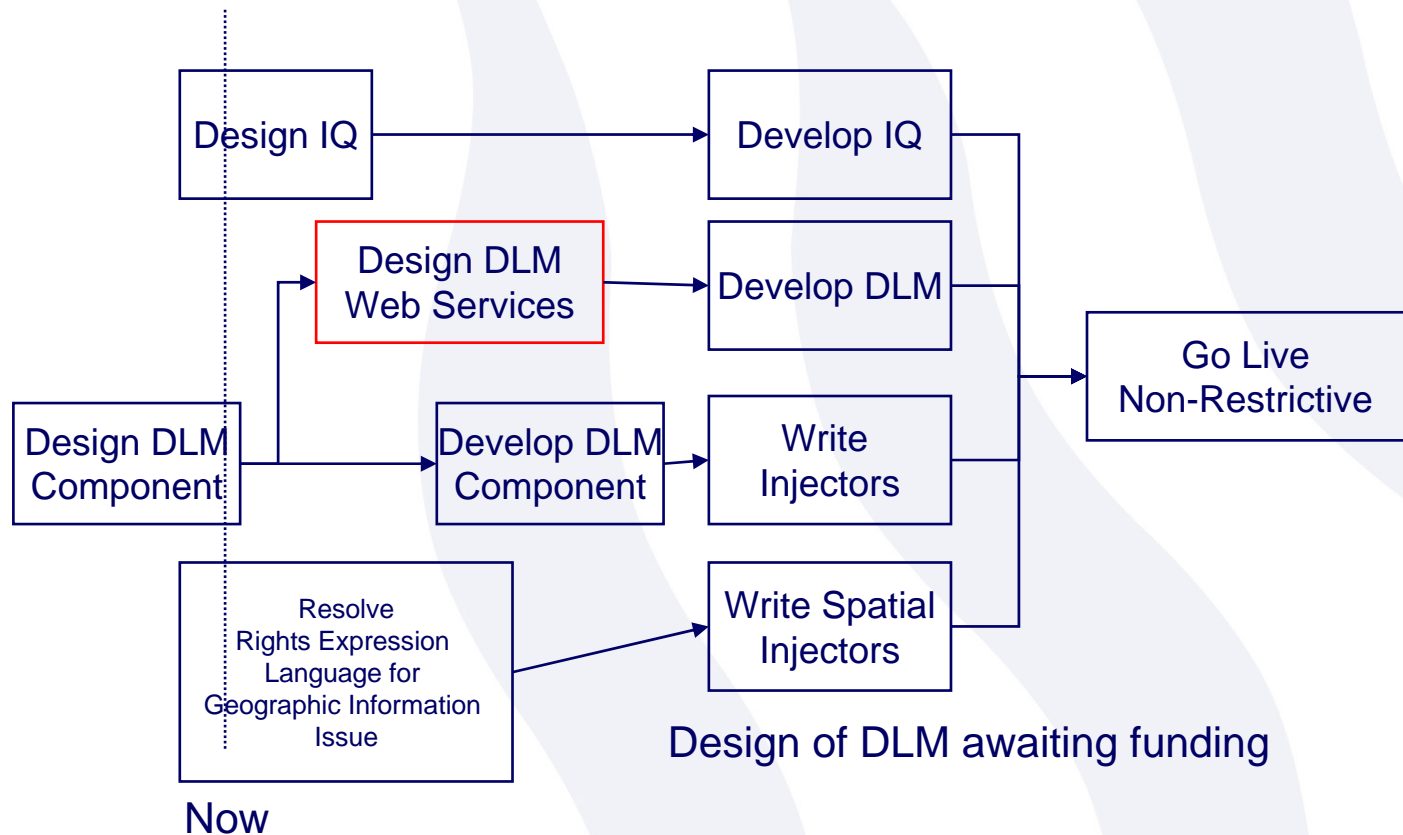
Design IQ

Develop IQ

Design DLM Web Services

Develop DLM

Go Live Non-Restrictive

Design DLM Component

Develop DLM Component

Write Injectors

Resolve Rights Expression Language for Geographic Information Issue

Write Spatial Injectors

Design of DLM awaiting funding

Now